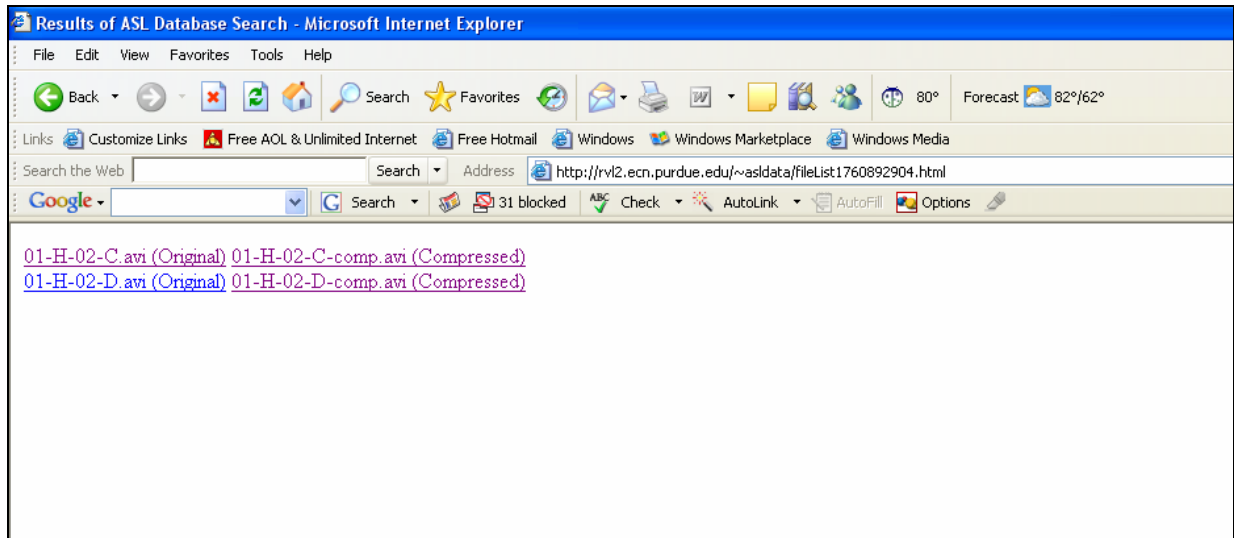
Results of ASL Database Search - Microsoft Internet Explorer

File Edit View Favorites Tools Help

Back Search Favorites 80° Forecast 82°/62°

Links Customize Links Free AOL & Unlimited Internet Free Hotmail Windows Windows Marketplace Windows Media

Search the Web Search Address http://rvl2.ecn.purdue.edu/~asldata/fileList1760892904.html

Google Search 31 blocked Check AutoLink AutoFill Options

01-H-02-C.avi (Original) 01-H-02-C-comp.avi (Compressed)
01-H-02-D.avi (Original) 01-H-02-D-comp.avi (Compressed)